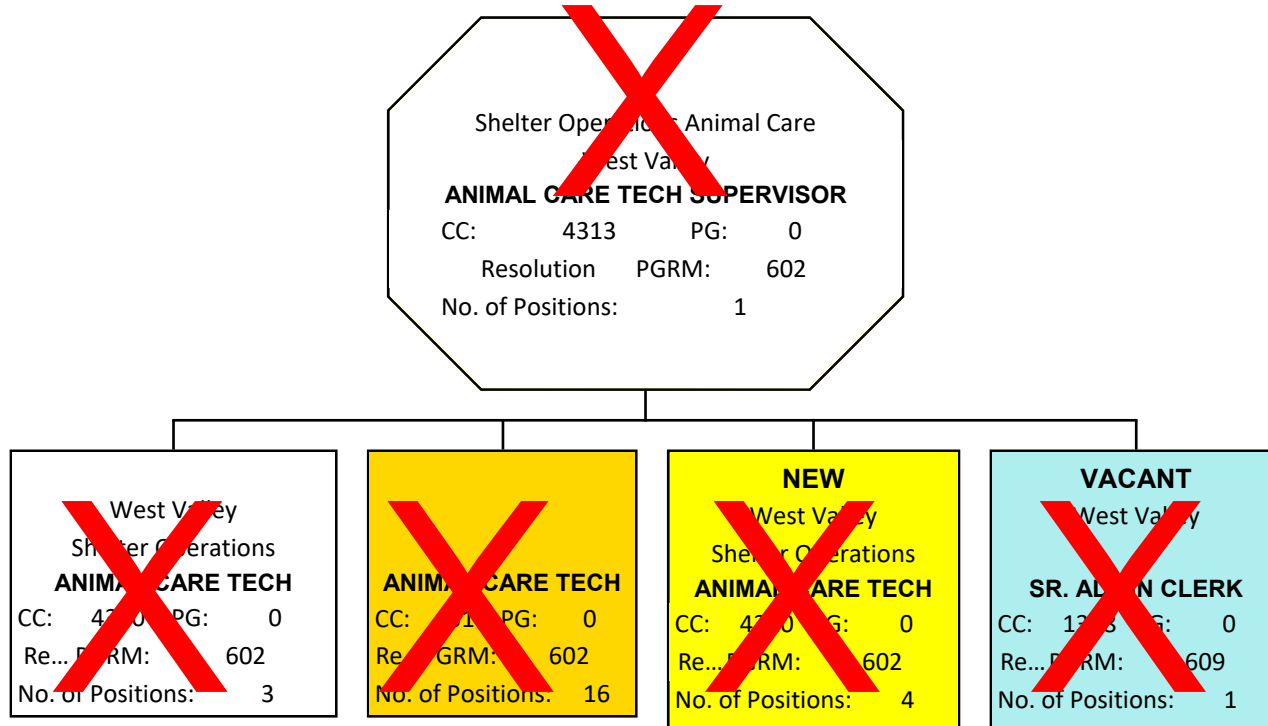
Shelter Oper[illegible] Animal Care
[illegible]est Val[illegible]
ANIMAL C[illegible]RE TECH S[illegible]PERVISOR
CC: 4313 PG: 0
Resolution PGRM: 602
No. of Positions: 1

West Va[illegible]
She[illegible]ter O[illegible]erations
ANIMA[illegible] CARE TECH
CC: 4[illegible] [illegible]PG: 0
Re... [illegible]RM: 602
No. of Positions: 3

ANIMA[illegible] CARE TECH
CC: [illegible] PG: 0
Re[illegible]GRM: 602
No. of Positions: 16

NEW
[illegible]West Va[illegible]
She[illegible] O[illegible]erations
ANIMA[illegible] CARE TECH
CC: 4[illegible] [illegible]G: 0
Re... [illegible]RM: 602
No. of Positions: 4

VACANT
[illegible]West Va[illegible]
SR. A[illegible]N CLERK
CC: 1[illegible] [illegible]G: 0
Re... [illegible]RM: 609
No. of Positions: 1